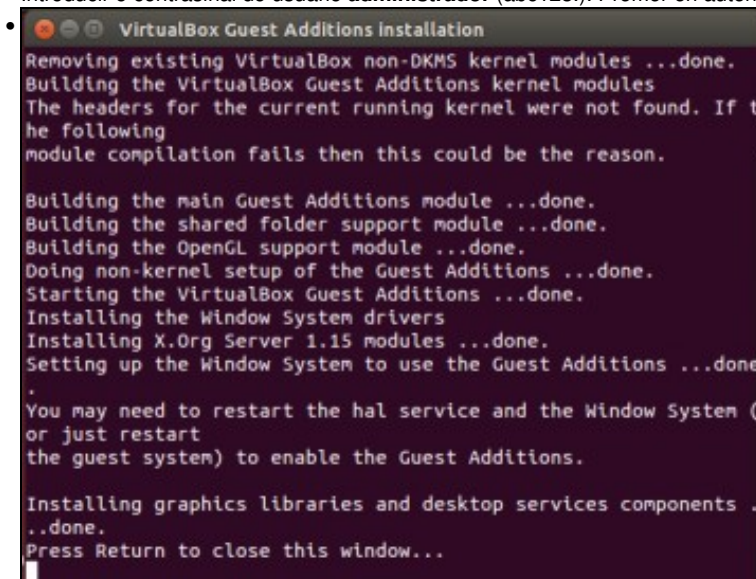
VirtualBox Guest Additions installation

Removing existing VirtualBox non-DKMS kernel modules ...done.
Building the VirtualBox Guest Additions kernel modules
The headers for the current running kernel were not found. If t
he following
module compilation fails then this could be the reason.

Building the main Guest Additions module ...done.
Building the shared folder support module ...done.
Building the OpenGL support module ...done.
Doing non-kernel setup of the Guest Additions ...done.
Starting the VirtualBox Guest Additions ...done.
Installing the Window System drivers
Installing X.Org Server 1.15 modules ...done.
Setting up the Window System to use the Guest Additions ...done
.
You may need to restart the hal service and the Window System (
or just restart
the guest system) to enable the Guest Additions.

Installing graphics libraries and desktop services components .
..done.
Press Return to close this window...